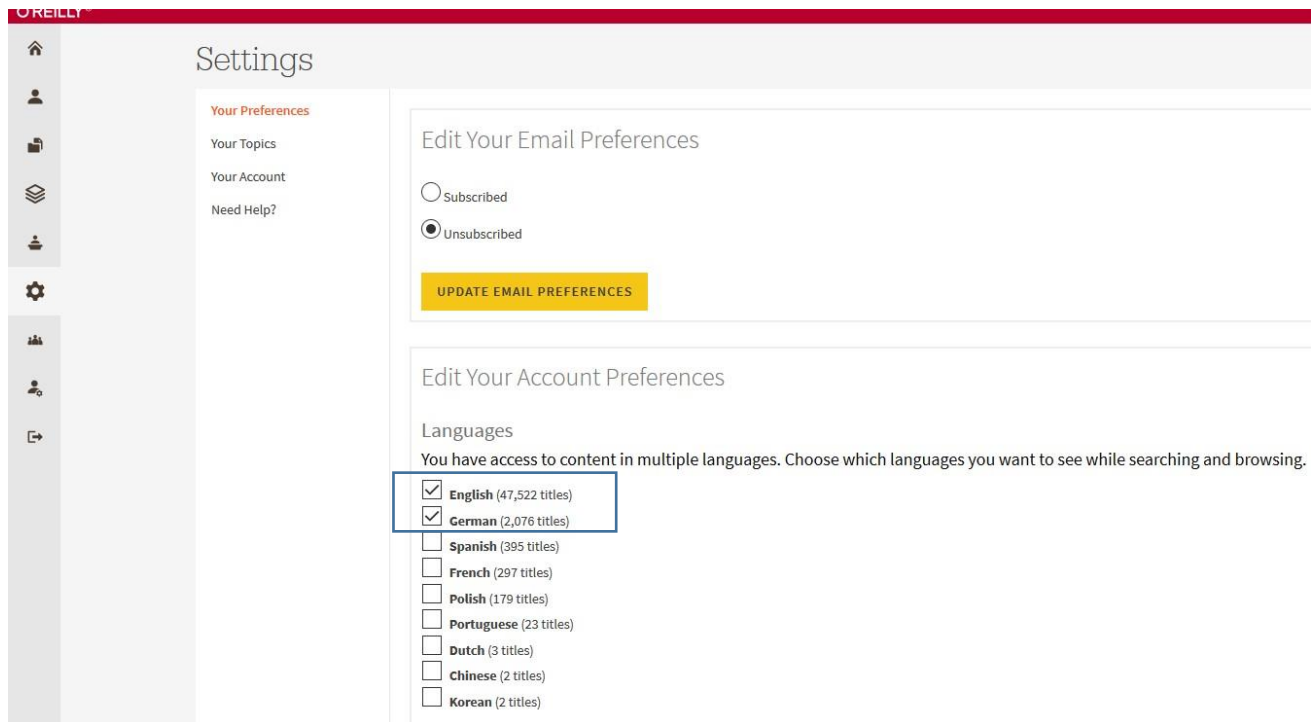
O'REILLY

Settings

Your Preferences
Your Topics
Your Account
Need Help?

Edit Your Email Preferences

Subscribed

Unsubscribed

UPDATE EMAIL PREFERENCES

Edit Your Account Preferences

Languages

You have access to content in multiple languages. Choose which languages you want to see while searching and browsing.

**English** (47,522 titles)
**German** (2,076 titles)
**Spanish** (395 titles)
**French** (297 titles)
**Polish** (179 titles)
**Portuguese** (23 titles)
**Dutch** (3 titles)
**Chinese** (2 titles)
**Korean** (2 titles)